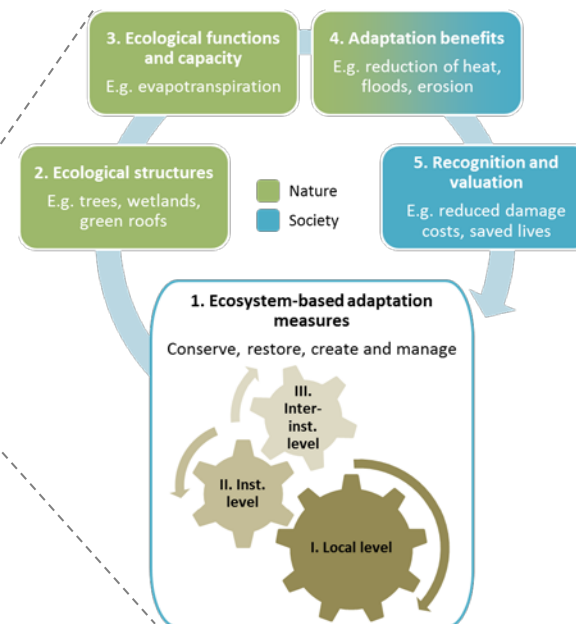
3. Ecological functions and capacity
E.g. evapotranspiration

4. Adaptation benefits
E.g. reduction of heat, floods, erosion

2. Ecological structures
E.g. trees, wetlands, green roofs

Nature
Society

5. Recognition and valuation
E.g. reduced damage costs, saved lives

1. Ecosystem-based adaptation measures
Conserve, restore, create and manage

III. Inter-inst. level

II. Inst. level

I. Local level